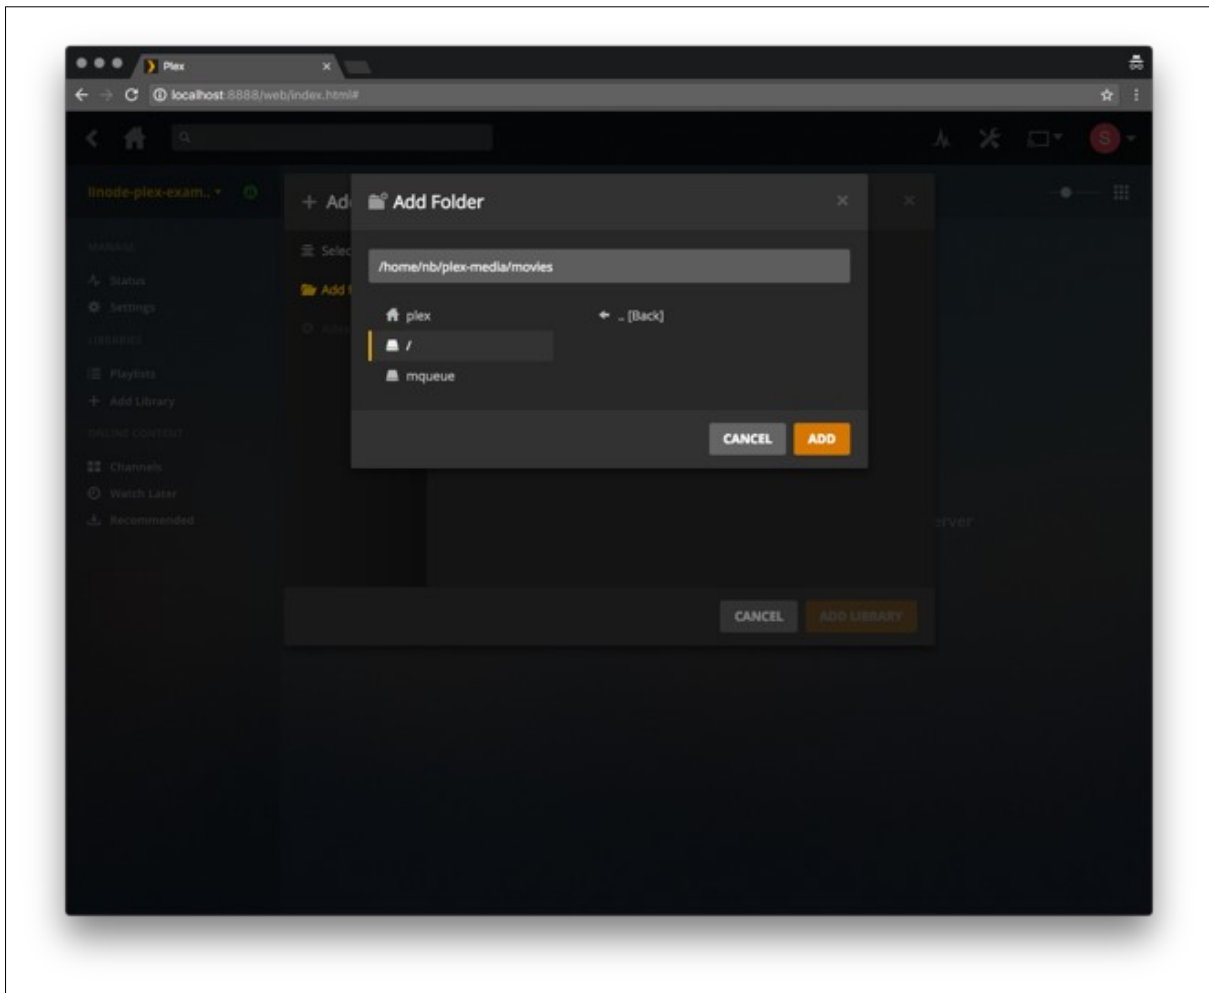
Plex

localhost:8888/web/index.html#

S

linode-plex-exam...

MANAGE

Status

Settings

LIBRARIES

Playlists

Add Library

ONLINE CONTENT

Channels

Watch Later

Recommended

+ Ad

Selec

Add

Add Folder

/home/nb/plex-media/movies

plex

/

mqueue

← .. [Back]

CANCEL

ADD

rver

CANCEL

ADD LIBRARY